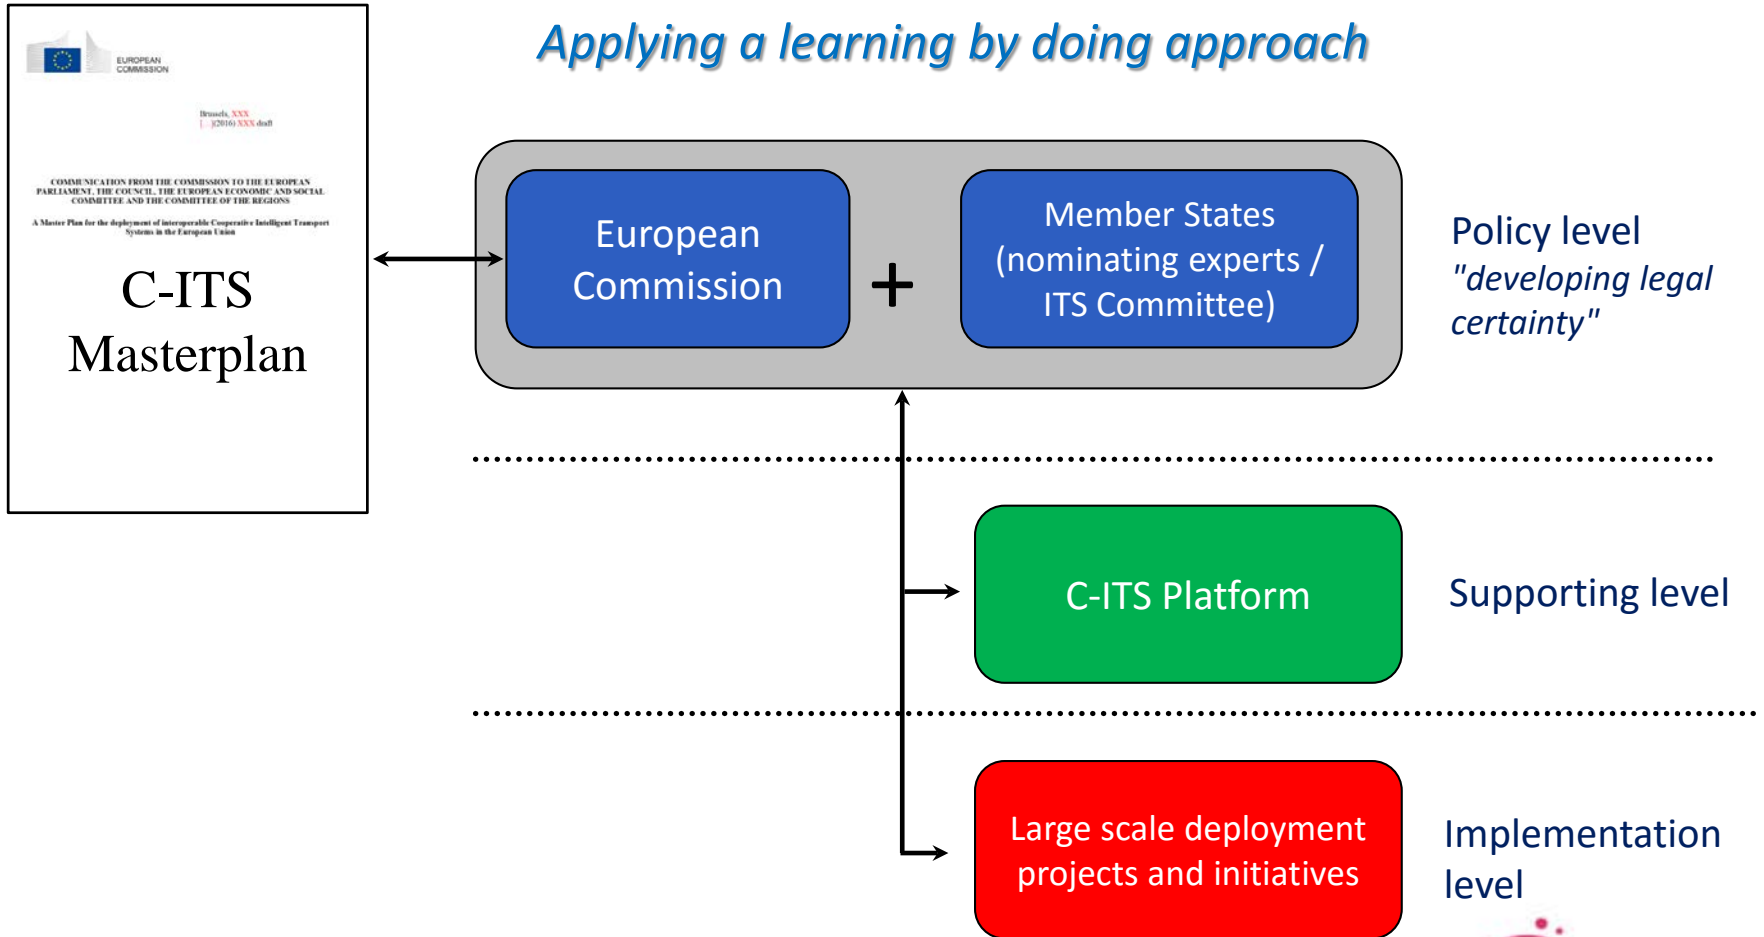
EUROPEAN COMMISSION

Brussels, XXX
[...](2016) XXX draft

COMMUNICATION FROM THE COMMISSION TO THE EUROPEAN PARLIAMENT, THE COUNCIL, THE EUROPEAN ECONOMIC AND SOCIAL COMMITTEE AND THE COMMITTEE OF THE REGIONS

A Master Plan for the deployment of interoperable Cooperative Intelligent Transport Systems in the European Union

C-ITS Masterplan

Applying a learning by doing approach

European Commission

+

Member States (nominating experts / ITS Committee)

Policy level
"developing legal certainty"

C-ITS Platform

Supporting level

Large scale deployment projects and initiatives

Implementation level